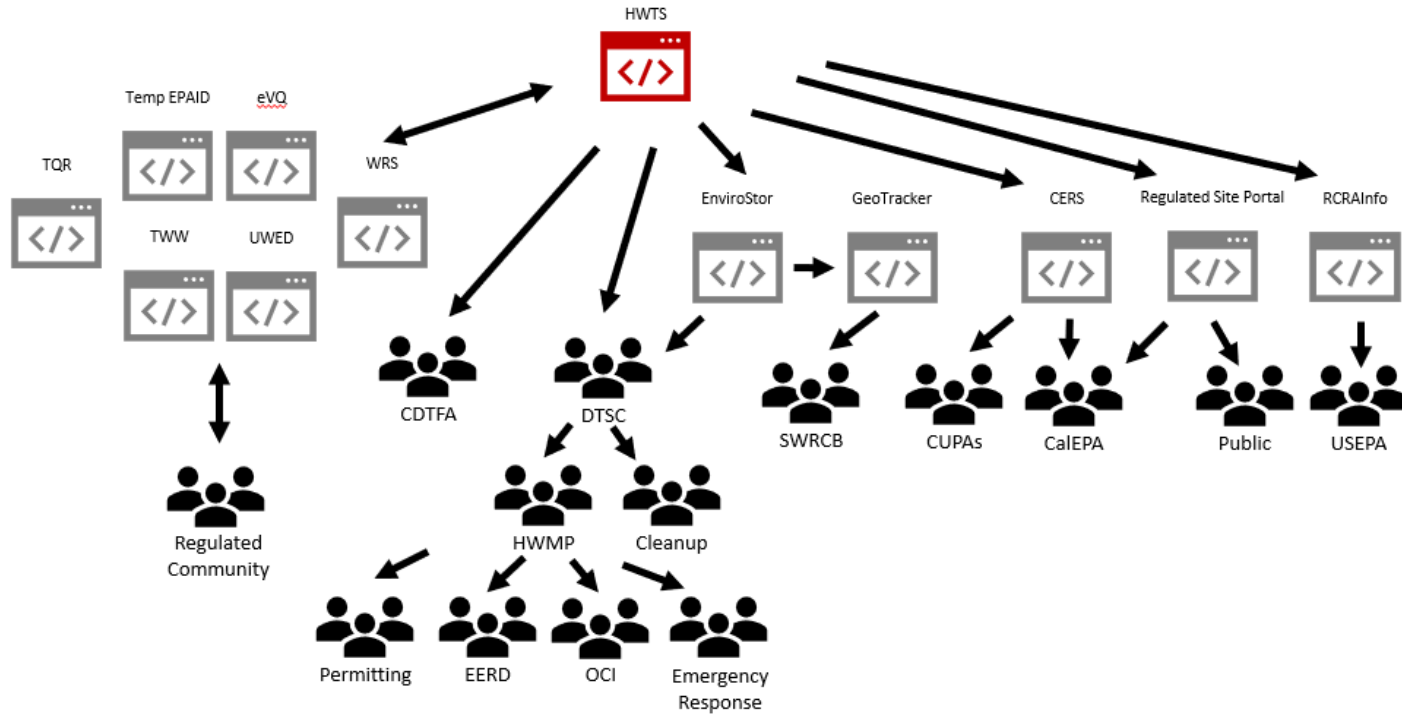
HWTS

Temp EPAID
eVQ
TQR
WRS
TWW
UWED

EnviroStor
GeoTracker
CERS
Regulated Site Portal
RCRAInfo

CDTFA
DTSC
SWRCB
CUPAs
CalEPA
Public
USEPA

Regulated Community

HWMP
Cleanup

Permitting
EERD
OCI
Emergency Response